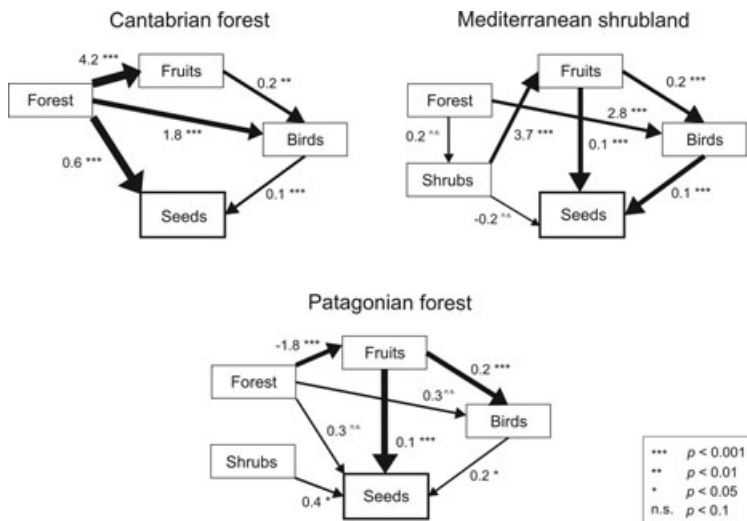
Cantabrian forest

4.2 ***
Fruits
0.2 **
Forest
1.8 ***
Birds
0.6 ***
0.1 ***
Seeds

Mediterranean shrubland

Fruits
0.2 ***
Forest
2.8 ***
0.2 n.s.
3.7 ***
Birds
0.1 ***
Shrubs
0.1 ***
-0.2 n.s.
Seeds

Patagonian forest

-1.8 ***
Fruits
0.2 ***
Forest
0.3 n.s.
0.3 n.s.
0.1 ***
Birds
Shrubs
0.2 *
0.4 *
Seeds

| | |
|---|---|
| *** | $p < 0.001$ |
| ** | $p < 0.01$ |
| * | $p < 0.05$ |
| n.s. | $p < 0.1$ |